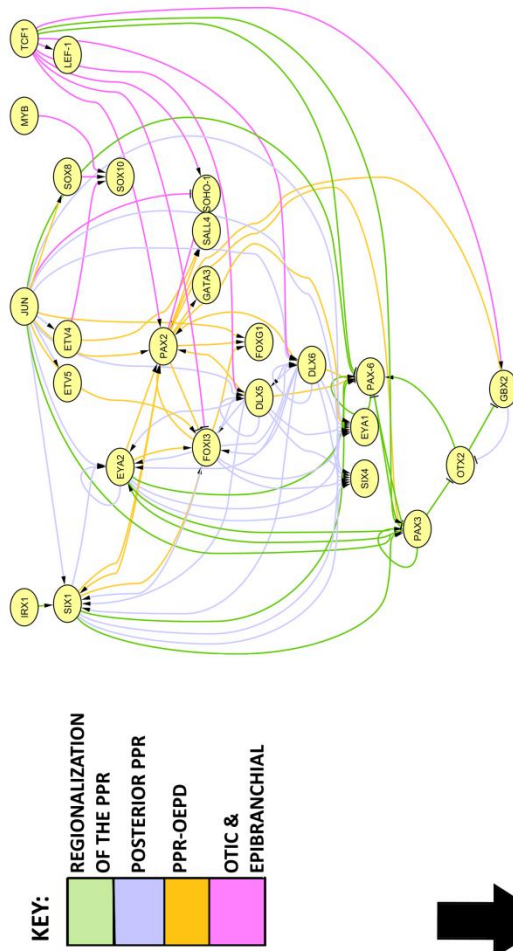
KEY:

| | |
|---|---|
| | REGIONALIZATION OF THE PPR |
| | POSTERIOR PPR |
| | PPR-OEPD |
| | OTIC & EPIBRANCHIAL |

TCF1
LEF-1
MYB
SOX8
SOX10
SOHO-1
SALL4
JUN
GATA3
ETV4
PAX2
FOXG1
ETV5
DLX6
DLX5
PAX-6
FOXI3
EYA2
EYA1
SIX4
GBX2
OTX2
PAX3
IRX1
SIX1